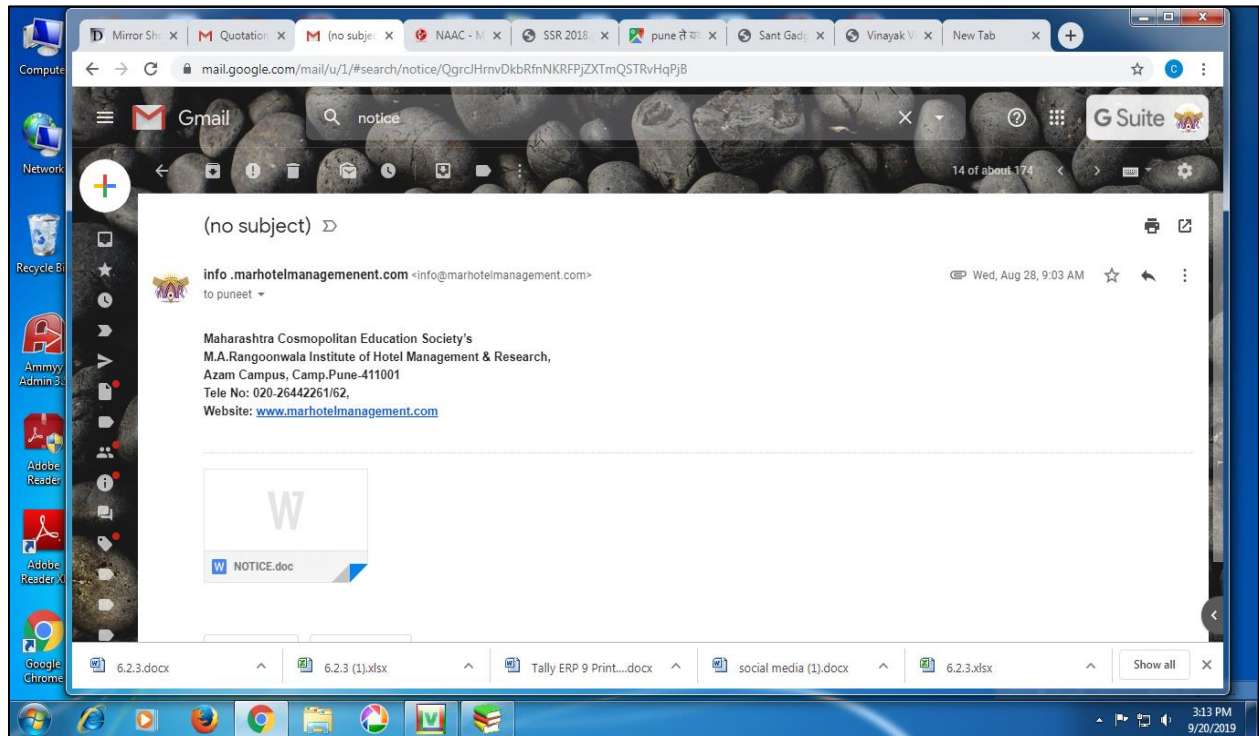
Computer
Network
Recycle Bin
Ammyy Admin 3
Adobe Reader
Adobe Reader X
Google Chrome

Mirror Sh | Quotation | (no subje | NAAC - M | SSR 2018 | pune ते | Sant Gad | Vinayak V | New Tab

mail.google.com/mail/u/1/#search/notice/QgrcJHrnvDkbRfnNKRFPjZXTmQSTRvHqPjB

Gmail
notice
G Suite

14 of about 174

(no subject)

info .marhotelmanagemenent.com <info@marhotelmanagement.com>
to puneet

Wed, Aug 28, 9:03 AM

Maharashtra Cosmopolitan Education Society's
M.A.Rangoonwala Institute of Hotel Management & Research,
Azam Campus, Camp.Pune-411001
Tele No: 020-26442261/62,
Website: www.marhotelmanagement.com

W
NOTICE.doc

6.2.3.docx
6.2.3 (1).xlsx
Tally ERP 9 Print....docx
social media (1).docx
6.2.3.xlsx
Show all

3:13 PM
9/20/2019